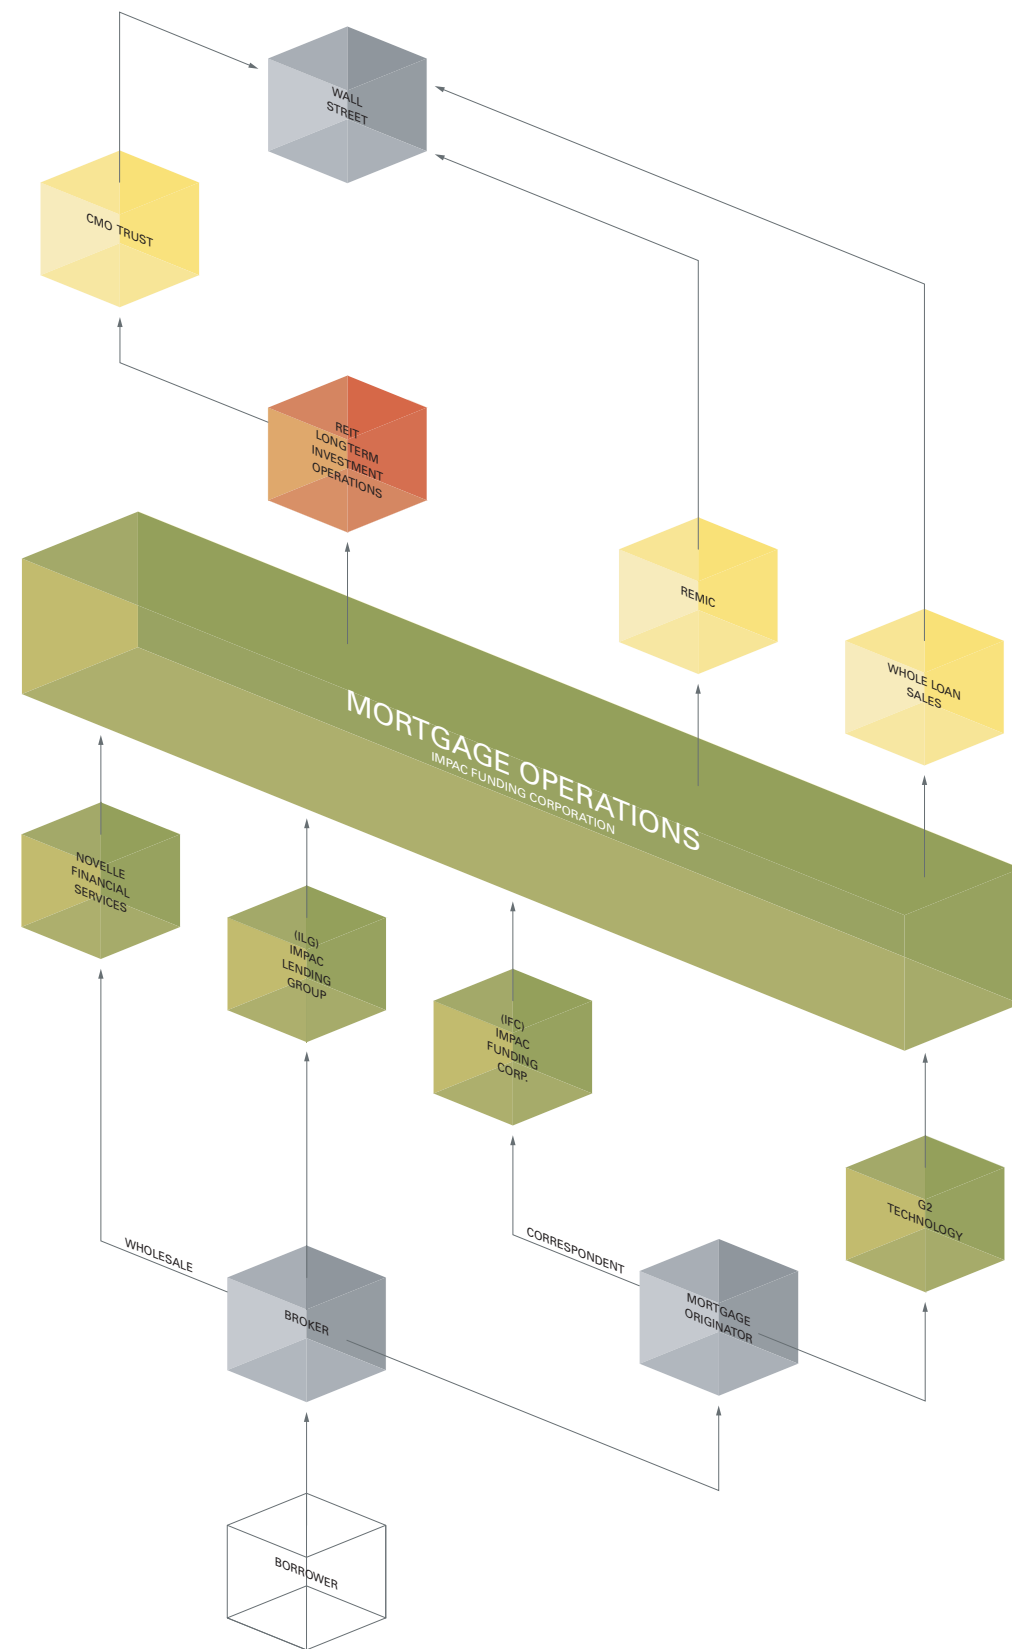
WALL STREET

CMO TRUST

REIT LONGTERM INVESTMENT OPERATIONS

REMIC

WHOLE LOAN SALES

MORTGAGE OPERATIONS
IMPAC FUNDING CORPORATION

NOVELLE FINANCIAL SERVICES

(ILG) IMPAC LENDING GROUP

(IFC) IMPAC FUNDING CORP.

G2 TECHNOLOGY

WHOLESALE

CORRESPONDENT

BROKER

MORTGAGE ORIGINATOR

BORROWER